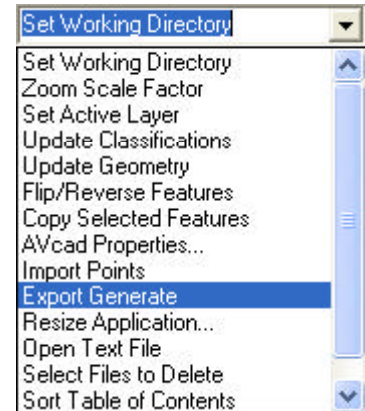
Set Working Directory

Set Working Directory
Zoom Scale Factor
Set Active Layer
Update Classifications
Update Geometry
Flip/Reverse Features
Copy Selected Features
AVcad Properties...
Import Points
Export Generate
Resize Application...
Open Text File
Select Files to Delete
Sort Table of Contents